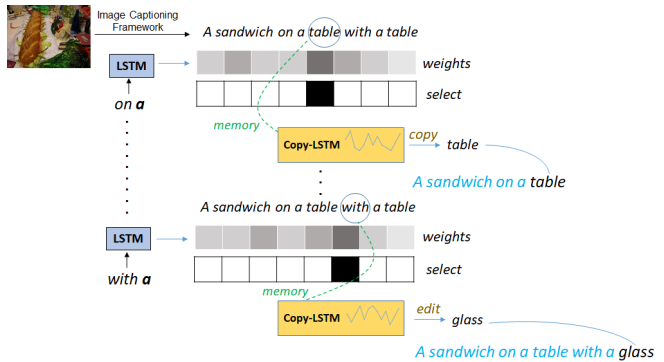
Image Captioning Framework

A sandwich on a table with a table

LSTM

weights

select

on a

memory

Copy-LSTM

copy

table

A sandwich on a table

A sandwich on a table with a table

LSTM

weights

select

with a

memory

Copy-LSTM

edit

glass

A sandwich on a table with a glass